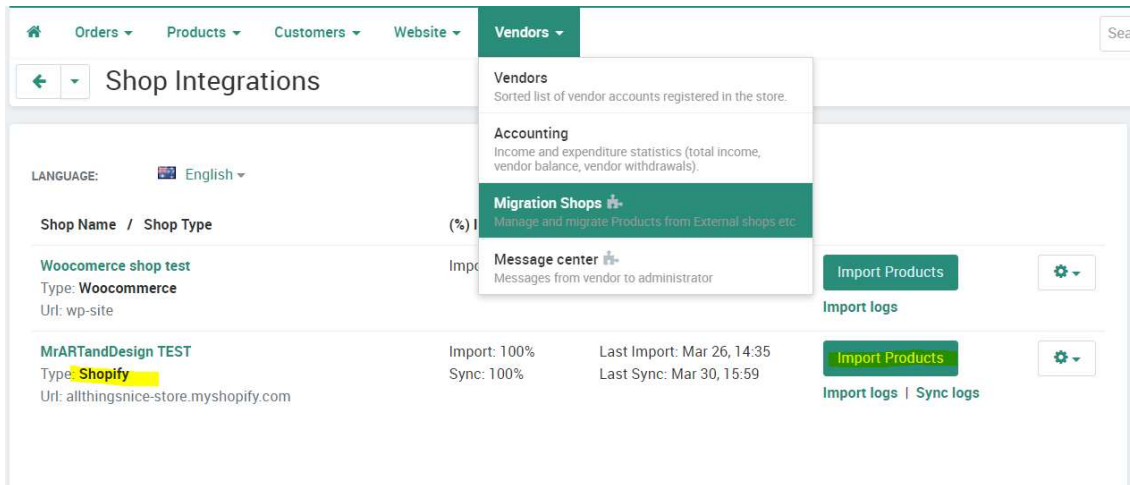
Orders ▾ Products ▾ Customers ▾ Website ▾ Vendors ▾

Sea

Shop Integrations

Vendors
Sorted list of vendor accounts registered in the store.

Accounting
Income and expenditure statistics (total income, vendor balance, vendor withdrawals).

Migration Shops
Manage and migrate Products from External shops etc

Message center
Messages from vendor to administrator

LANGUAGE: English ▾

Shop Name / Shop Type

(%) I

Woocomerce shop test
Type: Woocommerce
Url: wp-site

Impo

Import Products
Import logs

MrARTandDesign TEST
Type: Shopify
Url: allthingsnice-store.myshopify.com

Import: 100%
Sync: 100%

Last Import: Mar 26, 14:35
Last Sync: Mar 30, 15:59

Import Products
Import logs | Sync logs